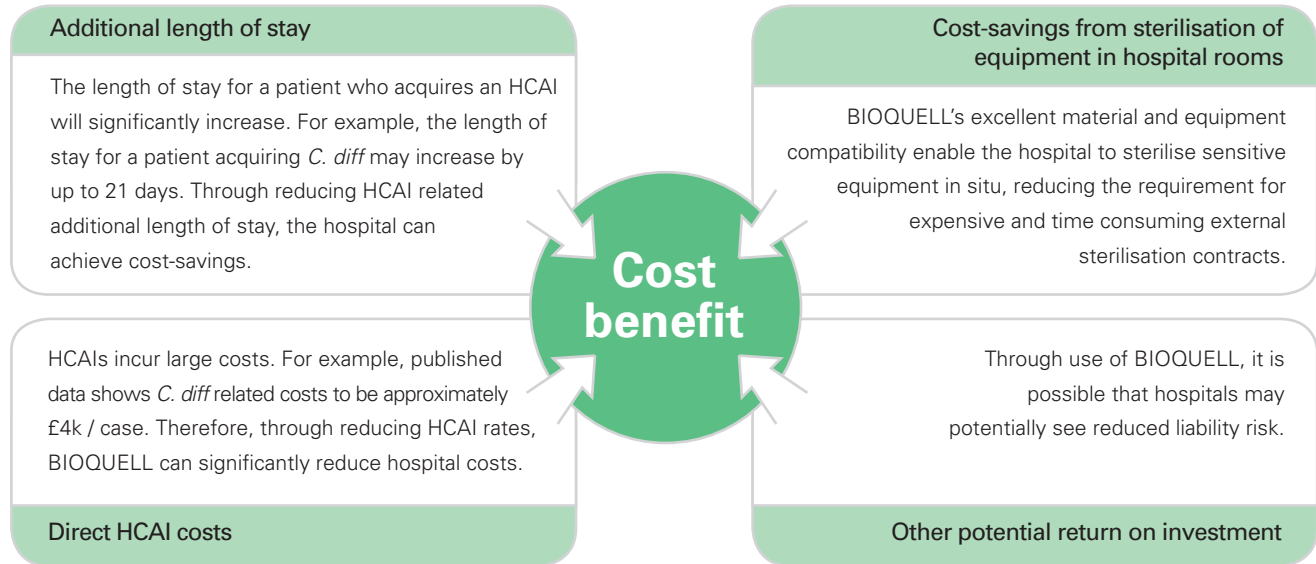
Additional length of stay

The length of stay for a patient who acquires an HCAI will significantly increase. For example, the length of stay for a patient acquiring *C. diff* may increase by up to 21 days. Through reducing HCAI related additional length of stay, the hospital can achieve cost-savings.

Cost-savings from sterilisation of equipment in hospital rooms

BIOQUELL's excellent material and equipment compatibility enable the hospital to sterilise sensitive equipment in situ, reducing the requirement for expensive and time consuming external sterilisation contracts.

Cost benefit

HCAIs incur large costs. For example, published data shows *C. diff* related costs to be approximately £4k / case. Therefore, through reducing HCAI rates, BIOQUELL can significantly reduce hospital costs.

Direct HCAI costs

Through use of BIOQUELL, it is possible that hospitals may potentially see reduced liability risk.

Other potential return on investment